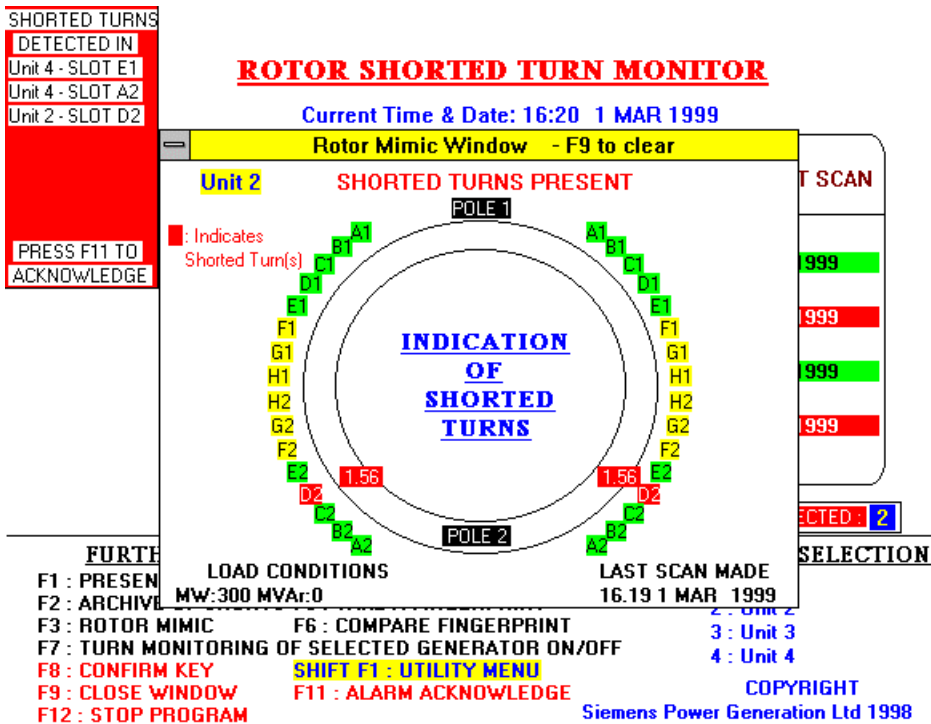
SHORTED TURNS
DETECTED IN
Unit 4 - SLOT E1
Unit 4 - SLOT A2
Unit 2 - SLOT D2

PRESS F11 TO
ACKNOWLEDGE

ROTOR SHORTED TURN MONITOR

Current Time & Date: 16:20 1 MAR 1999

Rotor Mimic Window - F9 to clear

Unit 2 SHORTED TURNS PRESENT

T SCAN

: Indicates Shorted Turn(s)

POLE 1

A1 B1 C1 D1 E1 F1 G1 H1 H2 G2 F2 E2 D2 C2 B2 A2

A1 B1 C1 D1 E1 F1 G1 H1 H2 G2 F2 E2 D2 C2 B2 A2

INDICATION OF SHORTED TURNS

1.56

1.56

POLE 2

1999

1999

1999

1999

ECTED : 2

FURTH

SELECTION

LOAD CONDITIONS
MW:300 MVAr:0

LAST SCAN MADE
16.19 1 MAR 1999

F1 : PRESEN
F2 : ARCHIVE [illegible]
F3 : ROTOR MIMIC F6 : COMPARE FINGERPRINT
F7 : TURN MONITORING OF SELECTED GENERATOR ON/OFF
F8 : CONFIRM KEY SHIFT F1 : UTILITY MENU
F9 : CLOSE WINDOW F11 : ALARM ACKNOWLEDGE
F12 : STOP PROGRAM

2 : Unit 2
3 : Unit 3
4 : Unit 4

COPYRIGHT
Siemens Power Generation Ltd 1998